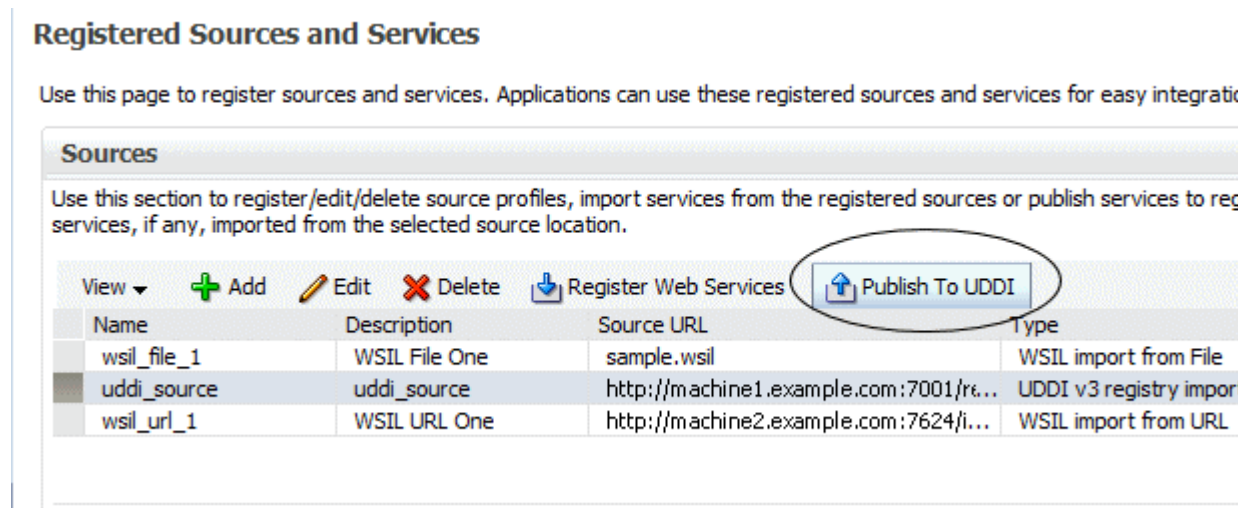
Registered Sources and Services

Use this page to register sources and services. Applications can use these registered sources and services for easy integratio

Sources

Use this section to register/edit/delete source profiles, import services from the registered sources or publish services to reg services, if any, imported from the selected source location.

View ▾ Add Edit Delete Register Web Services Publish To UDDI

| Name | Description | Source URL | Type |
|---|---|---|---|
| wsil_file_1 | WSIL File One | sample.wsil | WSIL import from File |
| uddi_source | uddi_source | http://machine1.example.com:7001/re... | UDDI v3 registry impor |
| wsil_url_1 | WSIL URL One | http://machine2.example.com:7624/i... | WSIL import from URL |